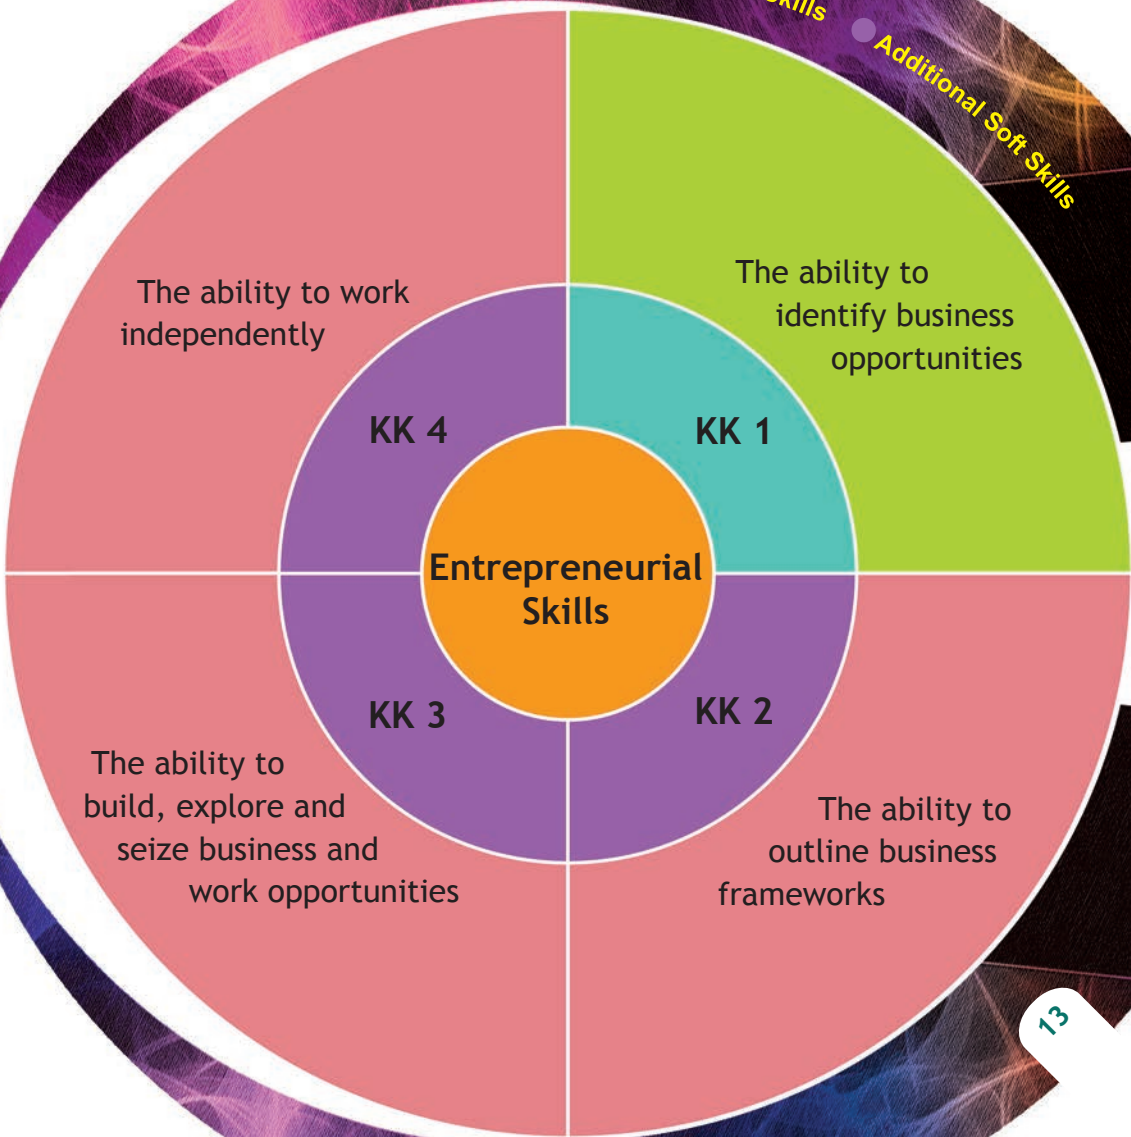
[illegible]kills

Additional Soft Skills

The ability to work independently

The ability to identify business opportunities

KK 4

KK 1

Entrepreneurial Skills

KK 3

KK 2

The ability to build, explore and seize business and work opportunities

The ability to outline business frameworks

13